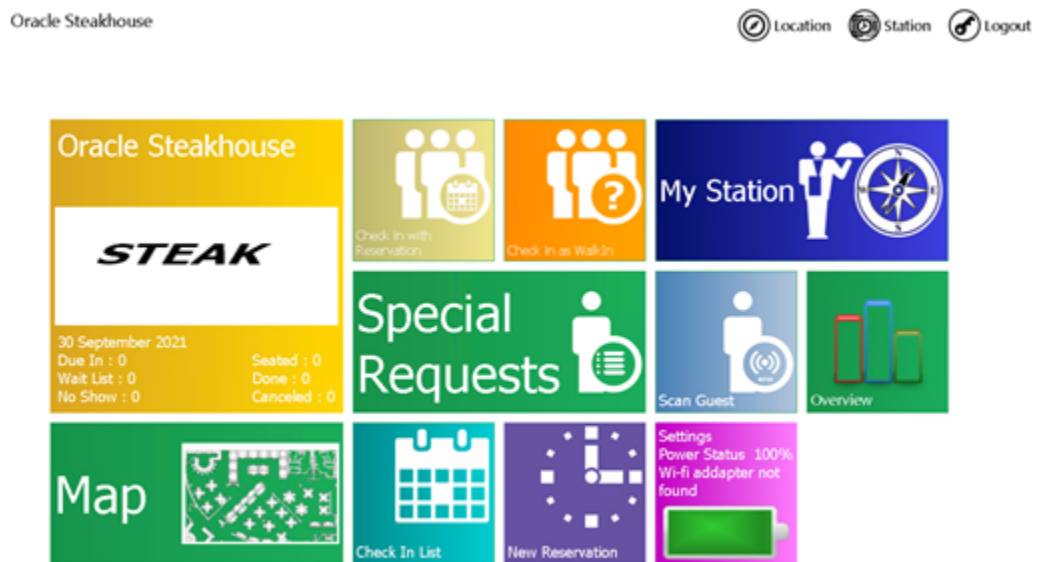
Oracle Steakhouse

Location Station Logout

Oracle Steakhouse

STEAK

30 September 2021
Due In : 0
Wait List : 0
No Show : 0

Seated : 0
Done : 0
Canceled : 0

Check in with Reservation

Check in as WalkIn

My Station

N
W
E
S

Special Requests

Scan Guest

Overview

Map

Check In List

New Reservation

Settings
Power Status 100%
Wi-fi addapter not found